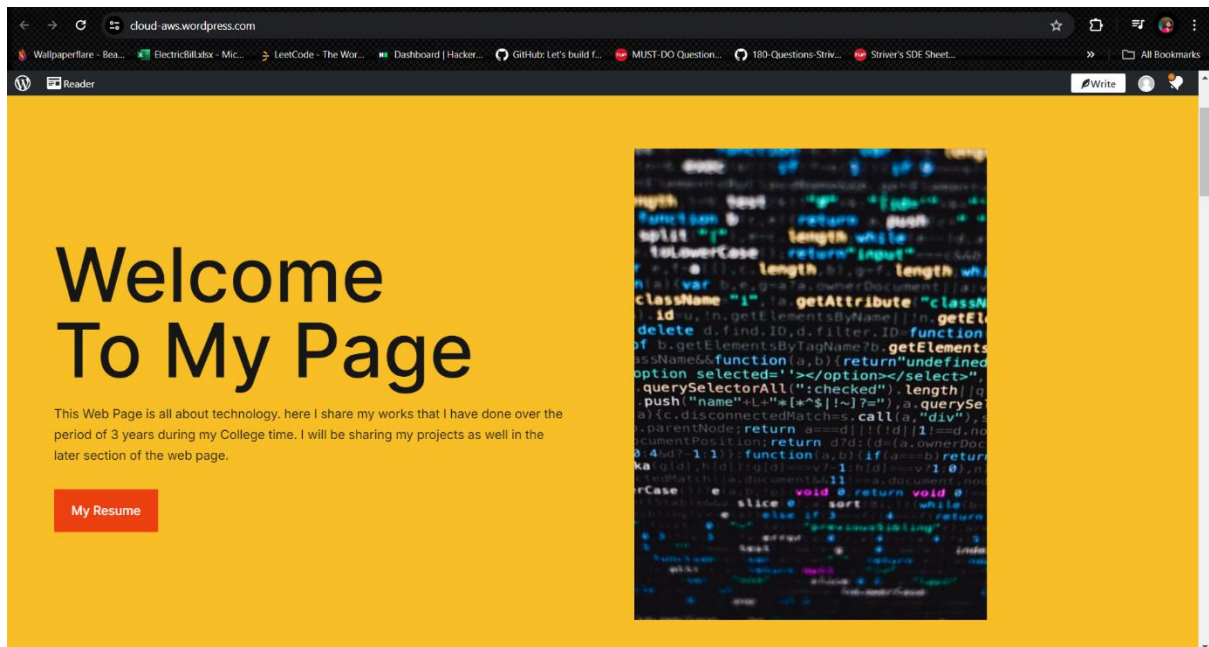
cloud-aws.wordpress.com

Wallpaperflare - Bea... ElectricBill.xlsx - Mic... LeetCode - The Wor... Dashboard | Hacker... GitHub: Let's build f... MUST-DO Question... 180-Questions-Striv... Striver's SDE Sheet... » All Bookmarks

Reader

Write

Welcome To My Page

This Web Page is all about technology. here I share my works that I have done over the period of 3 years during my College time. I will be sharing my projects as well in the later section of the web page.

My Resume